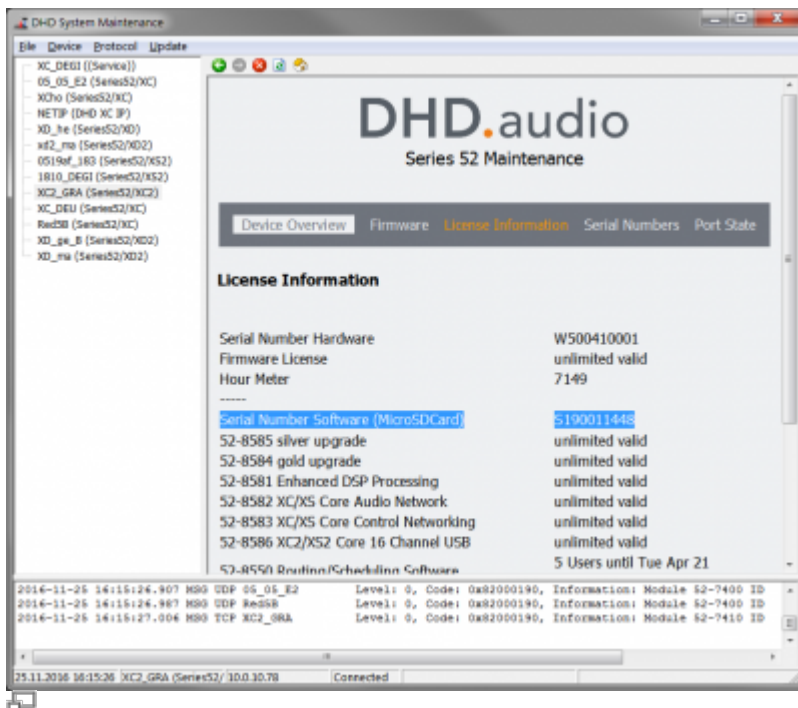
DHD System Maintenance

File Device Protocol Update

XC_DEGI ((Service))
05_05_E2 (Series52/XC)
XCho (Series52/XC)
NETIP (DHD XC IP)
XD_he (Series52/XD)
xd2_ma (Series52/XD2)
0519af_183 (Series52/XS2)
1810_DEGI (Series52/XS2)
XC2_GRA (Series52/XC2)
XC_DEU (Series52/XC)
Red58 (Series52/XC)
XD_ge_B (Series52/XD2)
XD_ma (Series52/XD2)

DHD.audio

Series 52 Maintenance

Device Overview Firmware License Information Serial Numbers Port State

License Information

| | |
|---|---|
| Serial Number Hardware | W500410001 |
| Firmware License | unlimited valid |
| Hour Meter | 7149 |
| ----- | |
| Serial Number Software (MicroSDCard) | S190011448 |
| 52-8585 silver upgrade | unlimited valid |
| 52-8584 gold upgrade | unlimited valid |
| 52-8581 Enhanced DSP Processing | unlimited valid |
| 52-8582 XC/XS Core Audio Network | unlimited valid |
| 52-8583 XC/XS Core Control Networking | unlimited valid |
| 52-8586 XC2/XS2 Core 16 Channel USB | unlimited valid |
| 52-8550 Routing/Scheduling Software | 5 Users until Tue Apr 21 |

2016-11-25 16:15:26.907 MSG UDP 05_05_E2 Level: 0, Code: 0x82000190, Information: Module 52-7400 ID
2016-11-25 16:15:26.987 MSG UDP Red58 Level: 0, Code: 0x82000190, Information: Module 52-7400 ID
2016-11-25 16:15:27.006 MSG TCP XC2_GRA Level: 0, Code: 0x82000190, Information: Module 52-7410 ID

25.11.2016 16:15:36 XC2_GRA (Series52/ 10.0.10.78 Connected